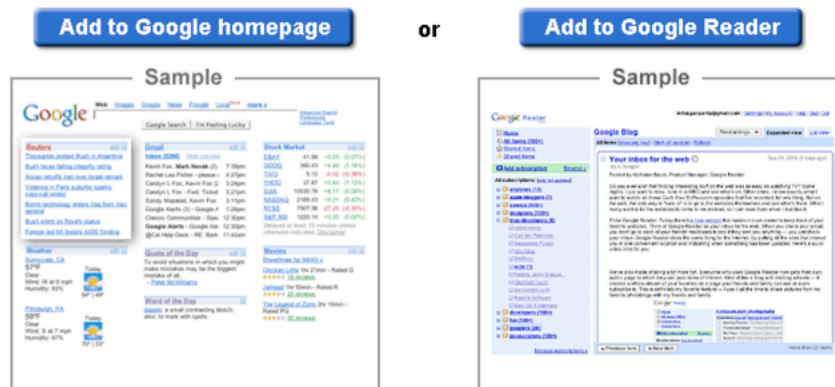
Add to Google homepage

or

Add to Google Reader

Sample

Sample

Google

Web Images Groups News Froogle Local more »

Google Search I'm Feeling Lucky

Reuters

Gmail

Stock Market

Weather

Quote of the Day

Word of the Day

Movies

Google Reader

Google Blog

Your inbox for the web